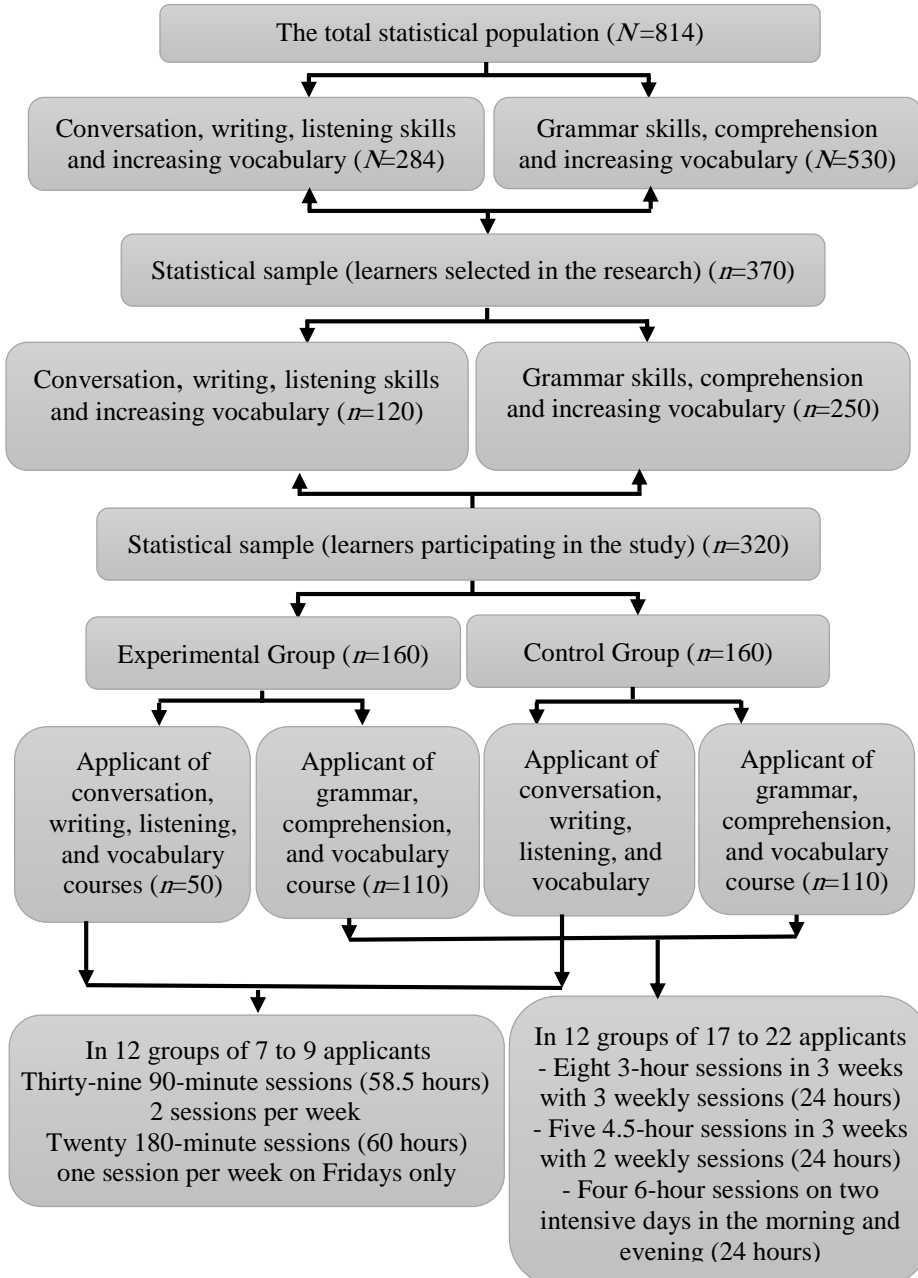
The total statistical population ($N$=814)

Conversation, writing, listening skills and increasing vocabulary ($N$=284)

Grammar skills, comprehension and increasing vocabulary ($N$=530)

Statistical sample (learners selected in the research) ($n$=370)

Conversation, writing, listening skills and increasing vocabulary ($n$=120)

Grammar skills, comprehension and increasing vocabulary ($n$=250)

Statistical sample (learners participating in the study) ($n$=320)

Experimental Group ($n$=160)

Control Group ($n$=160)

Applicant of conversation, writing, listening, and vocabulary courses ($n$=50)

Applicant of grammar, comprehension, and vocabulary course ($n$=110)

Applicant of conversation, writing, listening, and vocabulary

Applicant of grammar, comprehension, and vocabulary course ($n$=110)

In 12 groups of 7 to 9 applicants
Thirty-nine 90-minute sessions (58.5 hours)
2 sessions per week
Twenty 180-minute sessions (60 hours)
one session per week on Fridays only

In 12 groups of 17 to 22 applicants
- Eight 3-hour sessions in 3 weeks with 3 weekly sessions (24 hours)
- Five 4.5-hour sessions in 3 weeks with 2 weekly sessions (24 hours)
- Four 6-hour sessions on two intensive days in the morning and evening (24 hours)